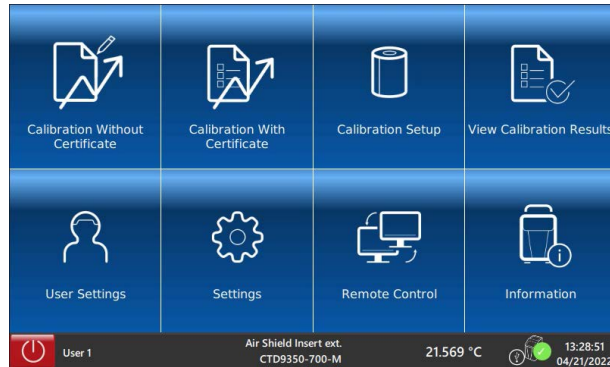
Calibration Without Certificate

Calibration With Certificate

Calibration Setup

View Calibration Results

User Settings

Settings

Remote Control

Information

User 1

Air Shield Insert ext.
CTD9350-700-M

21.569 °C

13:28:51
04/21/2022